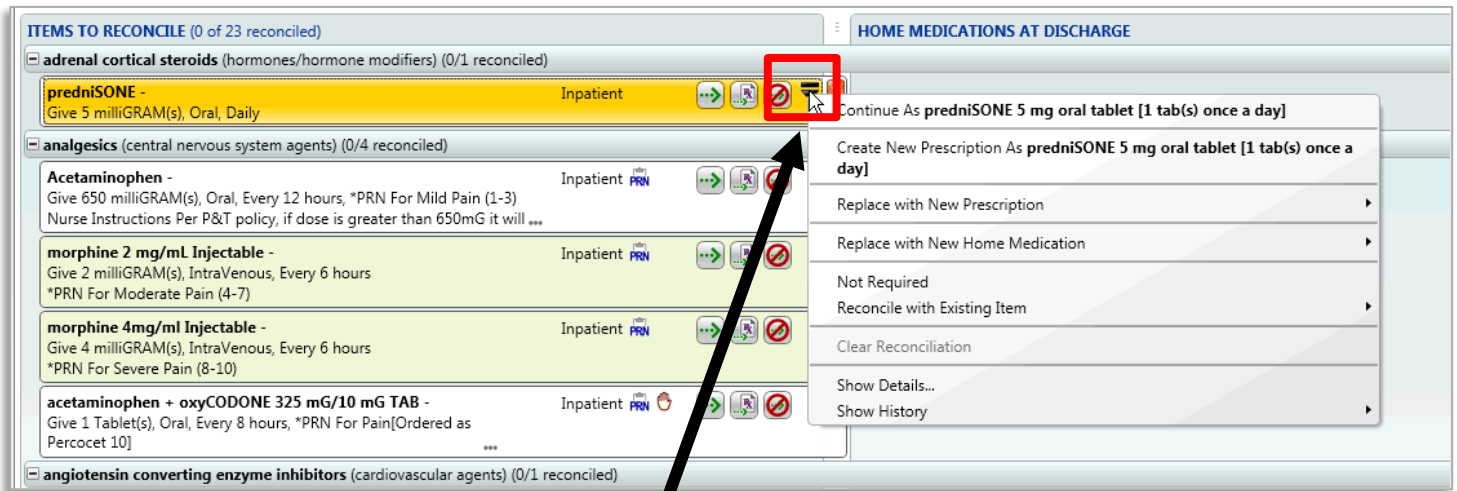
ITEMS TO RECONCILE (0 of 23 reconciled)

HOME MEDICATIONS AT DISCHARGE

⊟ adrenal cortical steroids (hormones/hormone modifiers) (0/1 reconciled)

predniSONE -
Give 5 milliGRAM(s), Oral, Daily
Inpatient

⊟ analgesics (central nervous system agents) (0/4 reconciled)

Acetaminophen -
Give 650 milliGRAM(s), Oral, Every 12 hours, *PRN For Mild Pain (1-3)
Nurse Instructions Per P&T policy, if dose is greater than 650mG it will ...
Inpatient PRN

morphine 2 mg/mL Injectable -
Give 2 milliGRAM(s), IntraVenous, Every 6 hours
*PRN For Moderate Pain (4-7)
Inpatient PRN

morphine 4mg/ml Injectable -
Give 4 milliGRAM(s), IntraVenous, Every 6 hours
*PRN For Severe Pain (8-10)
Inpatient PRN

acetaminophen + oxyCODONE 325 mG/10 mG TAB -
Give 1 Tablet(s), Oral, Every 8 hours, *PRN For Pain[Ordered as Percocet 10]
...
Inpatient PRN

⊟ angiotensin converting enzyme inhibitors (cardiovascular agents) (0/1 reconciled)

Continue As predniSONE 5 mg oral tablet [1 tab(s) once a day]
Create New Prescription As predniSONE 5 mg oral tablet [1 tab(s) once a day]
Replace with New Prescription
Replace with New Home Medication
Not Required
Reconcile with Existing Item
Clear Reconciliation
Show Details...
Show History